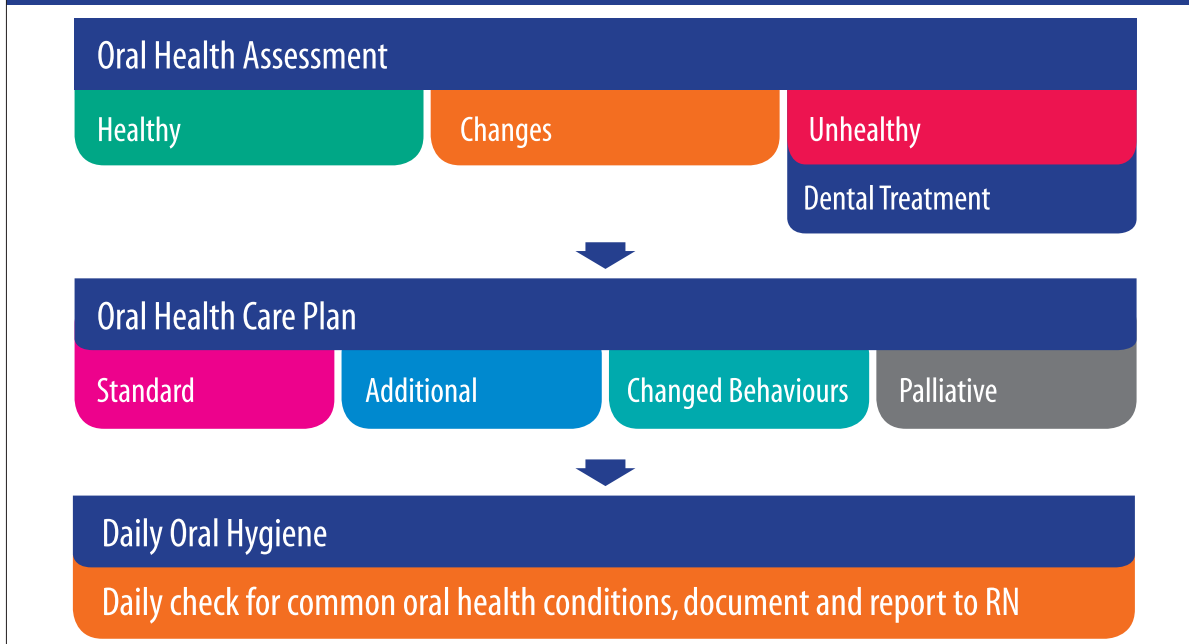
Oral Health Assessment

Healthy

Changes

Unhealthy

Dental Treatment

Oral Health Care Plan

Standard

Additional

Changed Behaviours

Palliative

Daily Oral Hygiene

Daily check for common oral health conditions, document and report to RN